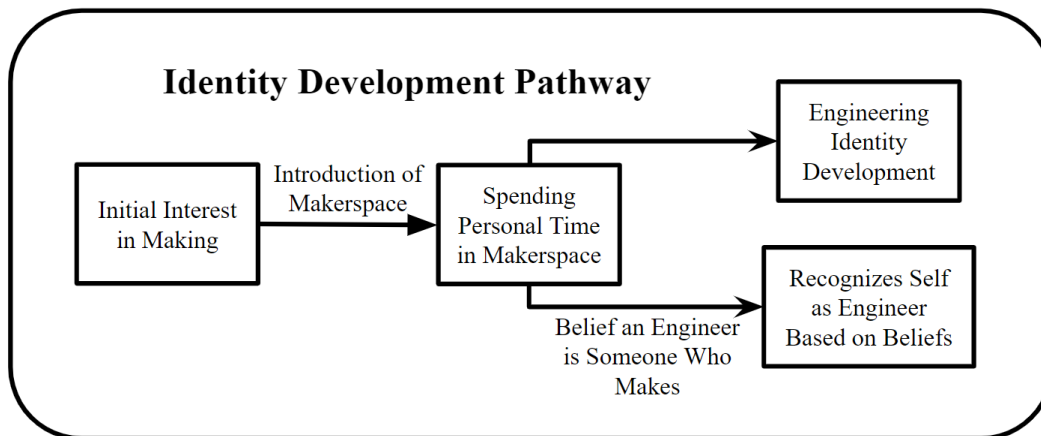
Identity Development Pathway

Initial Interest in Making

Introduction of Makerspace

Spending Personal Time in Makerspace

Engineering Identity Development

Belief an Engineer is Someone Who Makes

Recognizes Self as Engineer Based on Beliefs